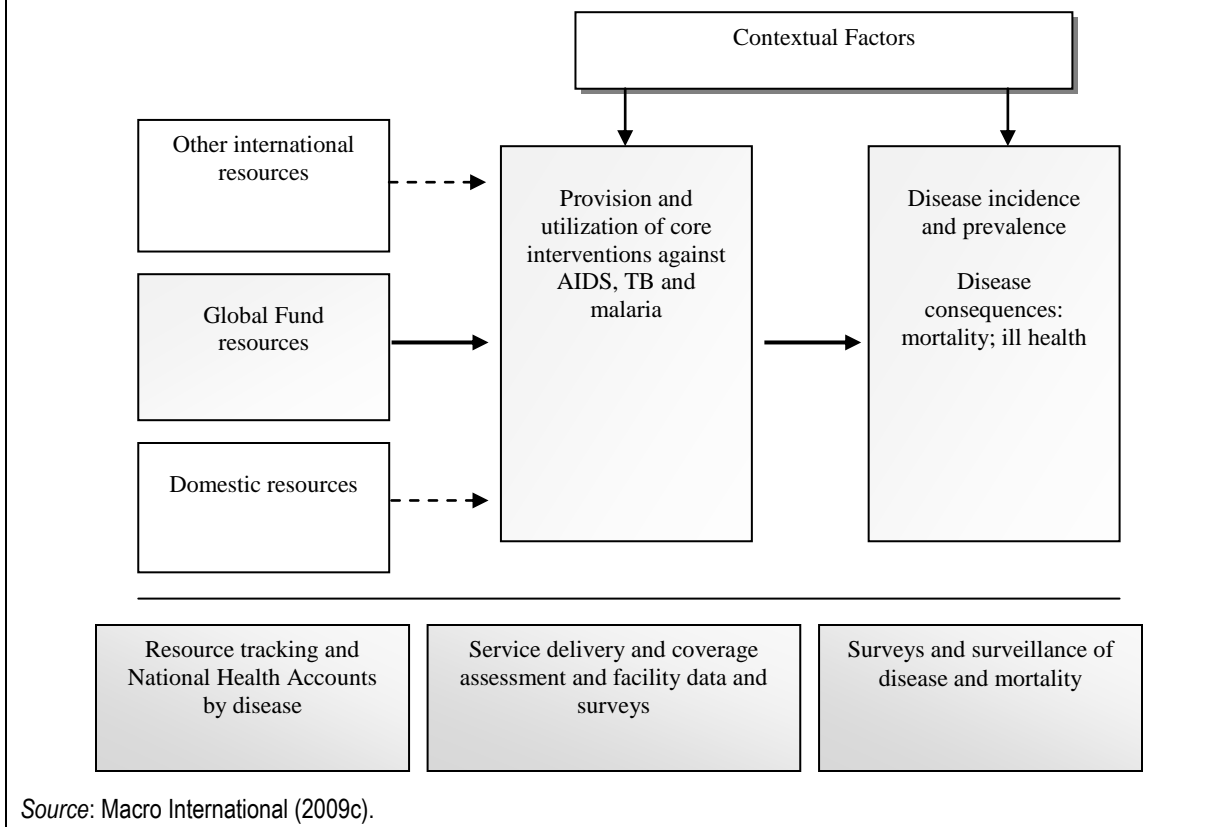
Contextual Factors

Other international resources

Global Fund resources

Domestic resources

Provision and utilization of core interventions against AIDS, TB and malaria

Disease incidence and prevalence

Disease consequences: mortality; ill health

Resource tracking and National Health Accounts by disease

Service delivery and coverage assessment and facility data and surveys

Surveys and surveillance of disease and mortality

Source: Macro International (2009c).